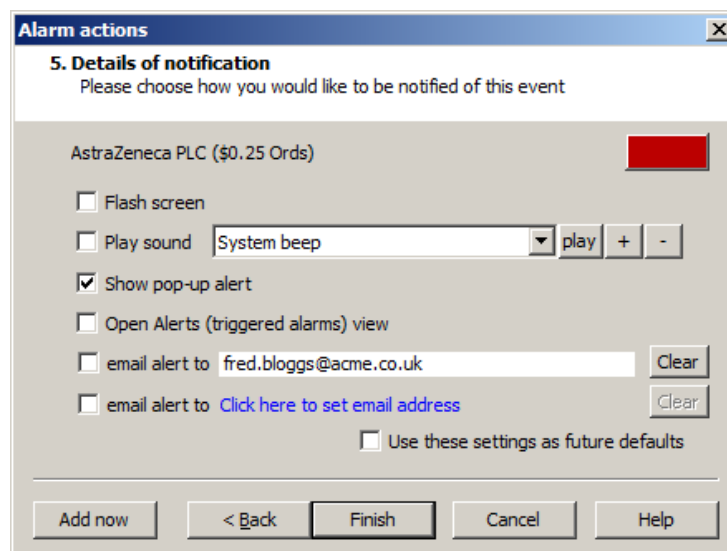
Alarm actions
X

5. Details of notification
Please choose how you would like to be notified of this event

AstraZeneca PLC ($0.25 Ords)

Flash screen

Play sound System beep play + -

Show pop-up alert

Open Alerts (triggered alarms) view

email alert to fred.bloggs@acme.co.uk Clear

email alert to Click here to set email address Clear

Use these settings as future defaults

Add now < Back Finish Cancel Help